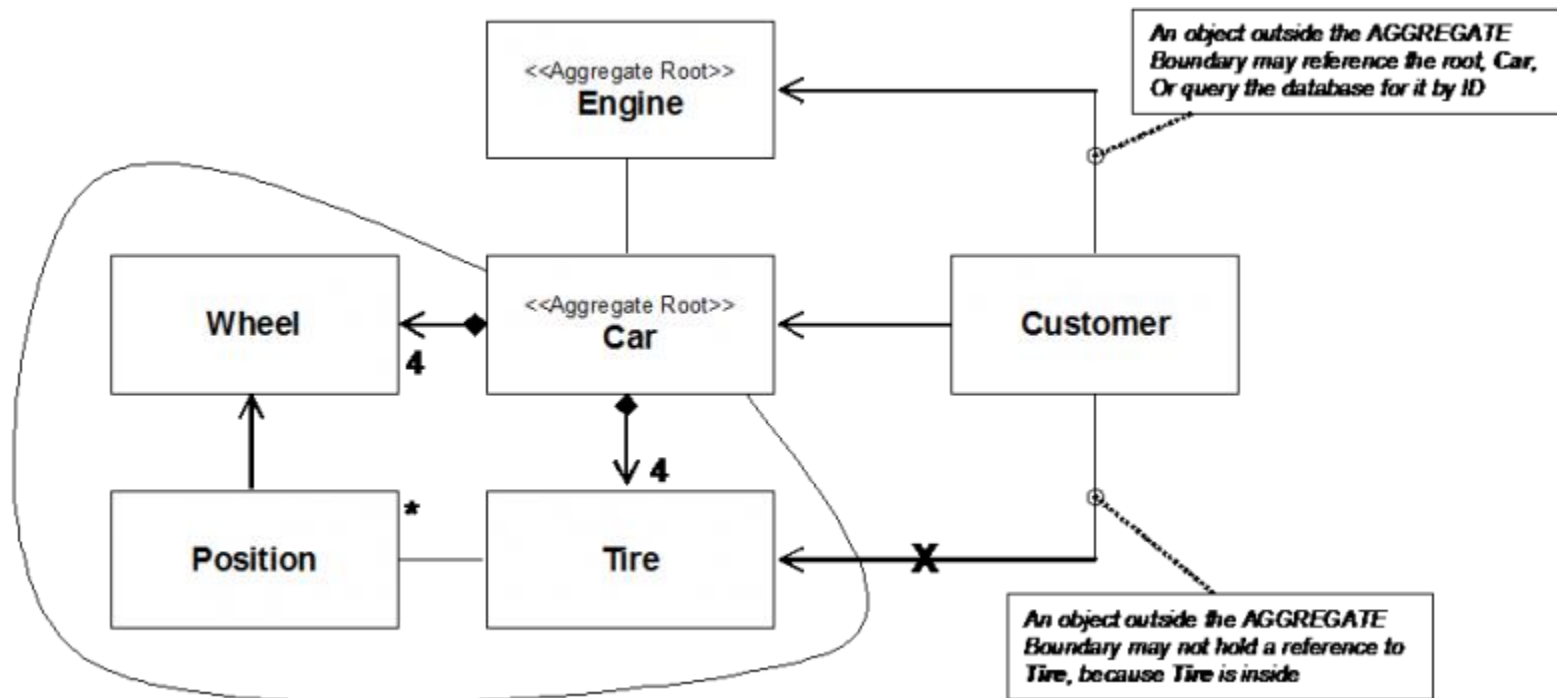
<<Aggregate Root>>
Engine

An object outside the AGGREGATE Boundary may reference the root, Car, Or query the database for it by ID

Wheel

4

<<Aggregate Root>>
Car

Customer

4

*

Position

Tire

X

An object outside the AGGREGATE Boundary may not hold a reference to Tire, because Tire is inside